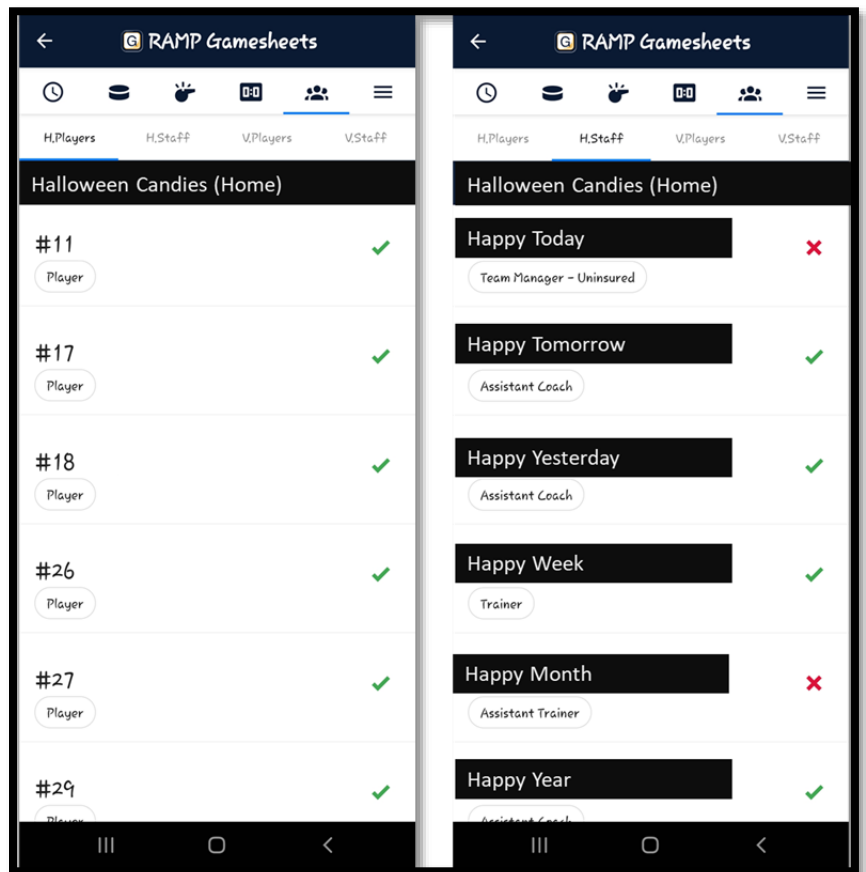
RAMP Gamesheets

0:0

H.Players H.Staff V.Players V.Staff

Halloween Candies (Home)

#11
Player

#17
Player

#18
Player

#26
Player

#27
Player

#29
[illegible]

RAMP Gamesheets

0:0

H.Players H.Staff V.Players V.Staff

Halloween Candies (Home)

Happy Today
Team Manager - Uninsured

Happy Tomorrow
Assistant Coach

Happy Yesterday
Assistant Coach

Happy Week
Trainer

Happy Month
Assistant Trainer

Happy Year
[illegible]